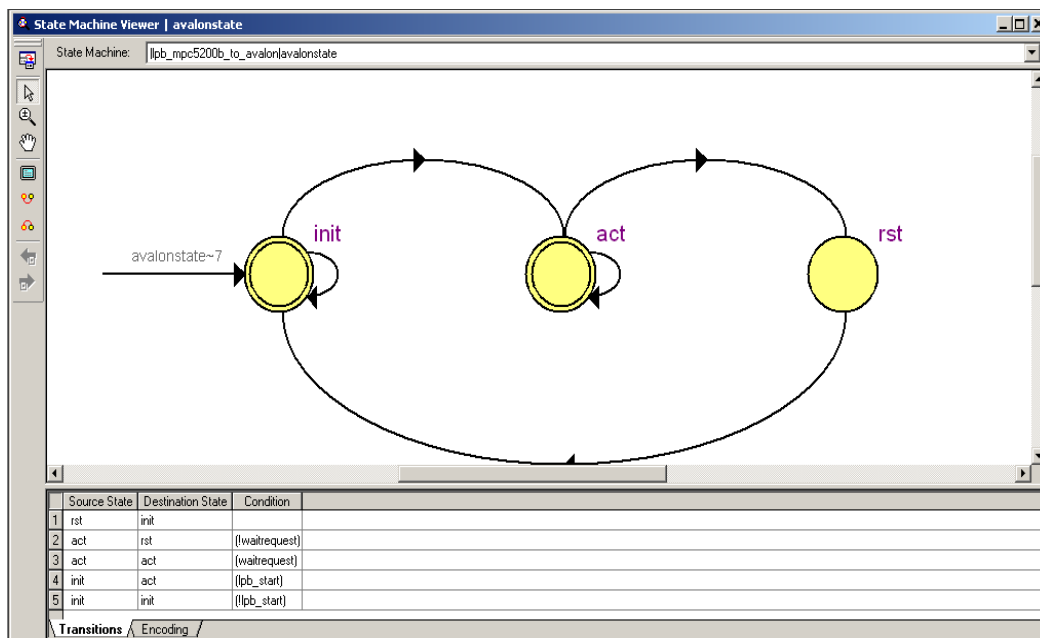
State Machine Viewer | avalonstate

State Machine: llpb_mpc5200b_to_avalon|avalonstate

init

act

rst

avalonstate~7

| | Source State | Destination State | Condition |
|---|---|---|---|
| 1 | rst | init | |
| 2 | act | rst | (!waitrequest) |
| 3 | act | act | (waitrequest) |
| 4 | init | act | (lpb_start) |
| 5 | init | init | (!lpb_start) |

Transitions | Encoding